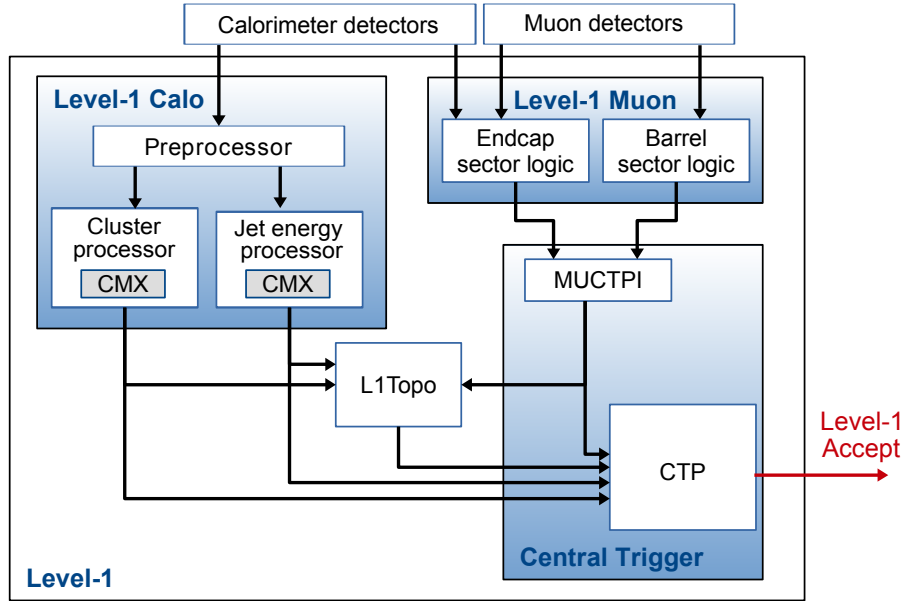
Calorimeter detectors

Muon detectors

Level-1 Calo

Preprocessor

Cluster processor

CMX

Jet energy processor

CMX

Level-1 Muon

Endcap sector logic

Barrel sector logic

MUCTPI

L1Topo

CTP

Level-1 Accept

Central Trigger

Level-1